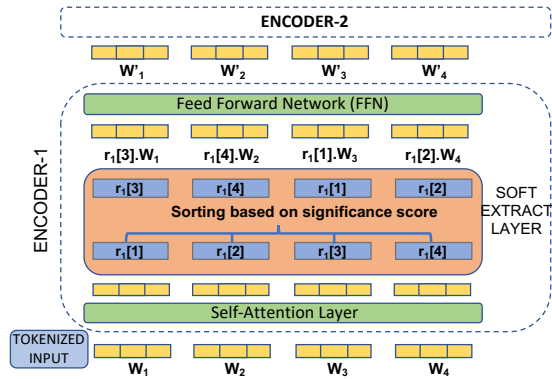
ENCODER-2

W'$_1$ W'$_2$ W'$_3$ W'$_4$

ENCODER-1

Feed Forward Network (FFN)

r$_1$[3].W$_1$ r$_1$[4].W$_2$ r$_1$[1].W$_3$ r$_1$[2].W$_4$

r$_1$[3] r$_1$[4] r$_1$[1] r$_1$[2]

Sorting based on significance score

r$_1$[1] r$_1$[2] r$_1$[3] r$_1$[4]

SOFT EXTRACT LAYER

Self-Attention Layer

TOKENIZED INPUT

W$_1$ W$_2$ W$_3$ W$_4$